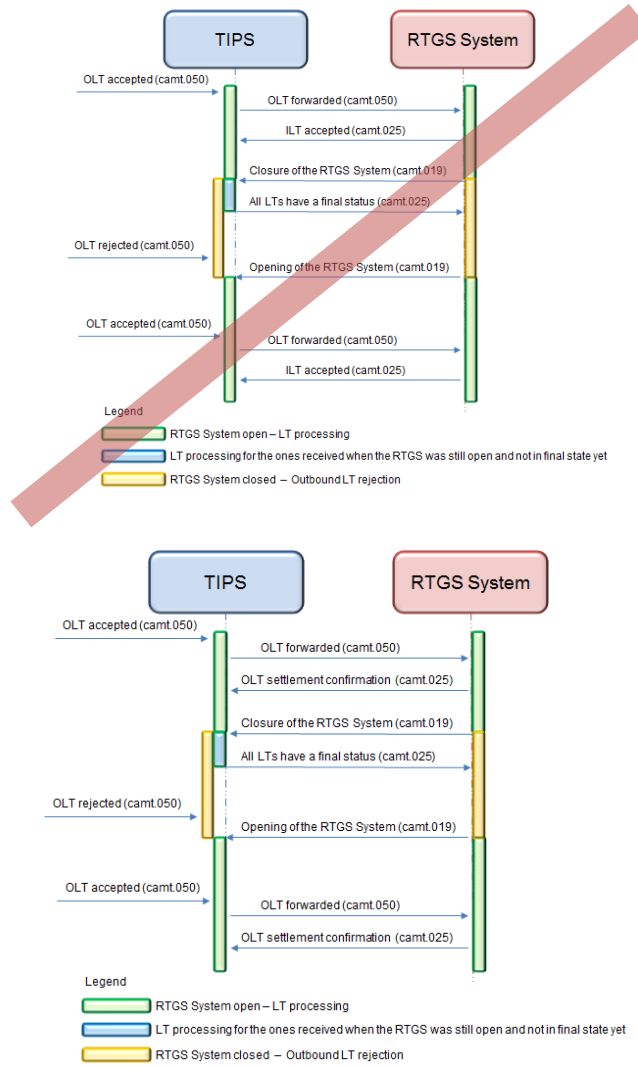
TIPS

RTGS System

OLT accepted (camt.050)

OLT forwarded (camt.050)

ILT accepted (camt.025)

Closure of the RTGS System (camt.019)

All LTs have a final status (camt.025)

OLT rejected (camt.050)

Opening of the RTGS System (camt.019)

OLT accepted (camt.050)

OLT forwarded (camt.050)

ILT accepted (camt.025)

Legend

RTGS System open – LT processing

LT processing for the ones received when the RTGS was still open and not in final state yet

RTGS System closed – Outbound LT rejection

TIPS

RTGS System

OLT accepted (camt.050)

OLT forwarded (camt.050)

OLT settlement confirmation (camt.025)

Closure of the RTGS System (camt.019)

All LTs have a final status (camt.025)

OLT rejected (camt.050)

Opening of the RTGS System (camt.019)

OLT accepted (camt.050)

OLT forwarded (camt.050)

OLT settlement confirmation (camt.025)

Legend

RTGS System open – LT processing

LT processing for the ones received when the RTGS was still open and not in final state yet

RTGS System closed – Outbound LT rejection